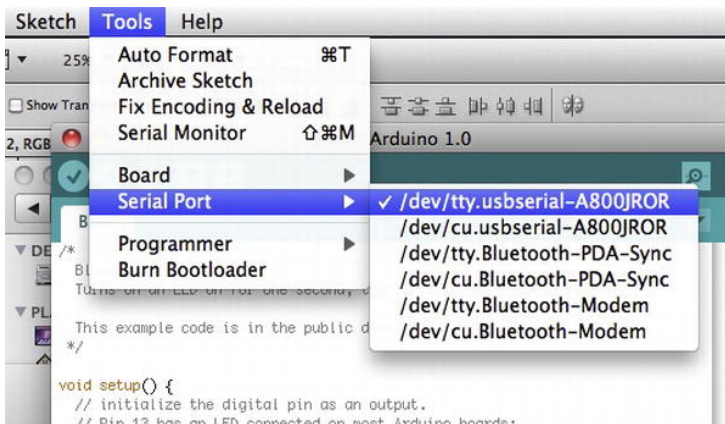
Sketch Tools Help

25%

Show Tran

2, RGB

Auto Format ⌘T
Archive Sketch
Fix Encoding & Reload
Serial Monitor ⇧⌘M

Board ▶
Serial Port ▶
Programmer ▶
Burn Bootloader

Arduino 1.0

✓ /dev/tty.usbserial-A800JROR
/dev/cu.usbserial-A800JROR
/dev/tty.Bluetooth-PDA-Sync
/dev/cu.Bluetooth-PDA-Sync
/dev/tty.Bluetooth-Modem
/dev/cu.Bluetooth-Modem

B

DE

PL

/*
Bl
Turns on an LED on for one second, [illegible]

This example code is in the public d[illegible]
*/

void setup() {
// initialize the digital pin as an output.
// Pin 13 has an LED connected on most Arduino boards: